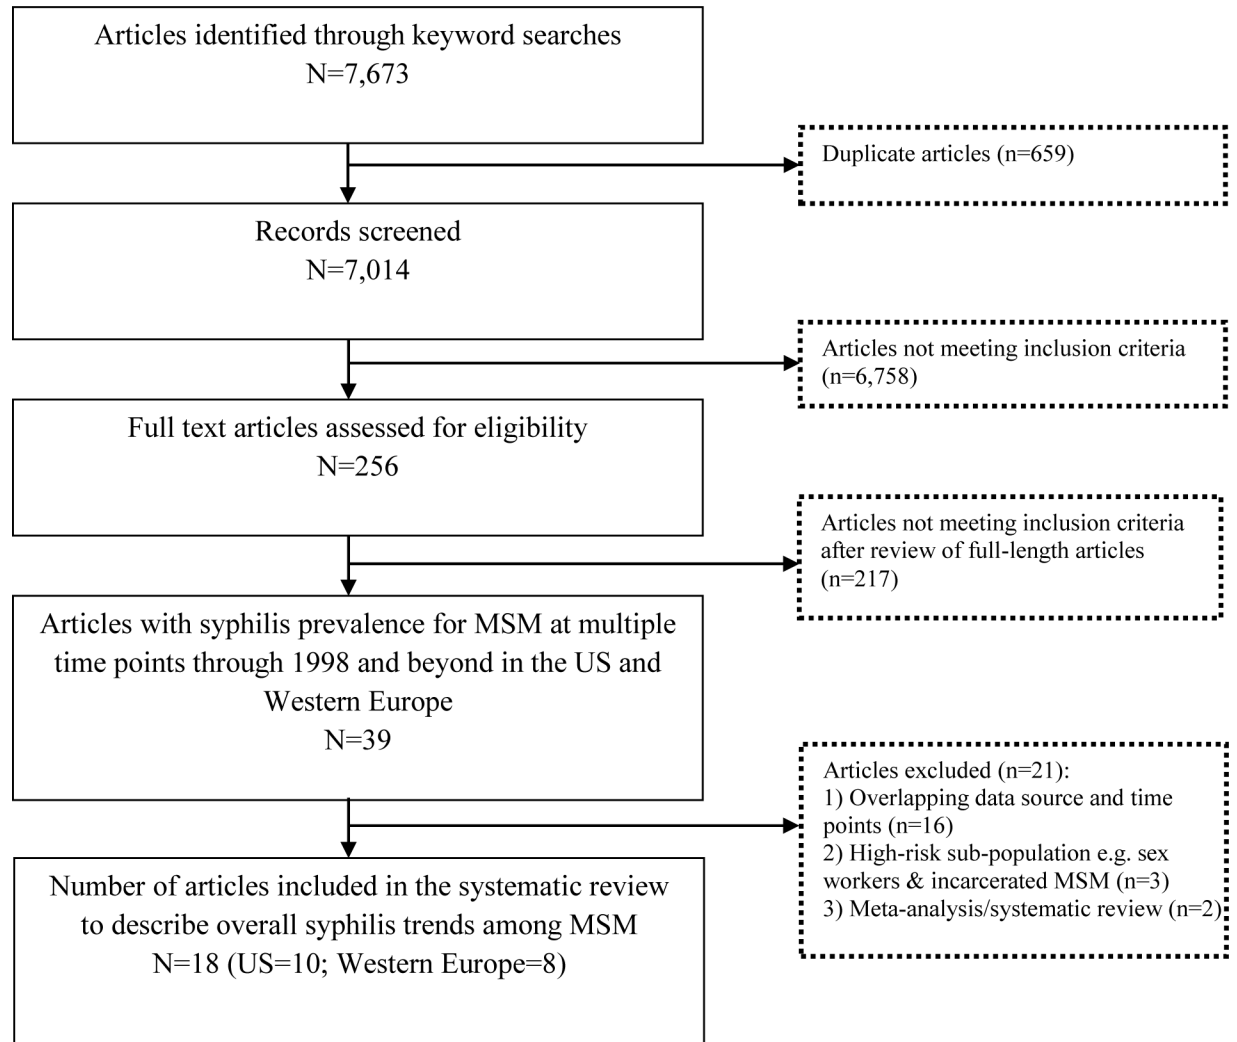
Articles identified through keyword searches
N=7,673

Duplicate articles (n=659)

Records screened
N=7,014

Articles not meeting inclusion criteria (n=6,758)

Full text articles assessed for eligibility
N=256

Articles not meeting inclusion criteria after review of full-length articles (n=217)

Articles with syphilis prevalence for MSM at multiple time points through 1998 and beyond in the US and Western Europe
N=39

Articles excluded (n=21):
1) Overlapping data source and time points (n=16)
2) High-risk sub-population e.g. sex workers & incarcerated MSM (n=3)
3) Meta-analysis/systematic review (n=2)

Number of articles included in the systematic review to describe overall syphilis trends among MSM
N=18 (US=10; Western Europe=8)